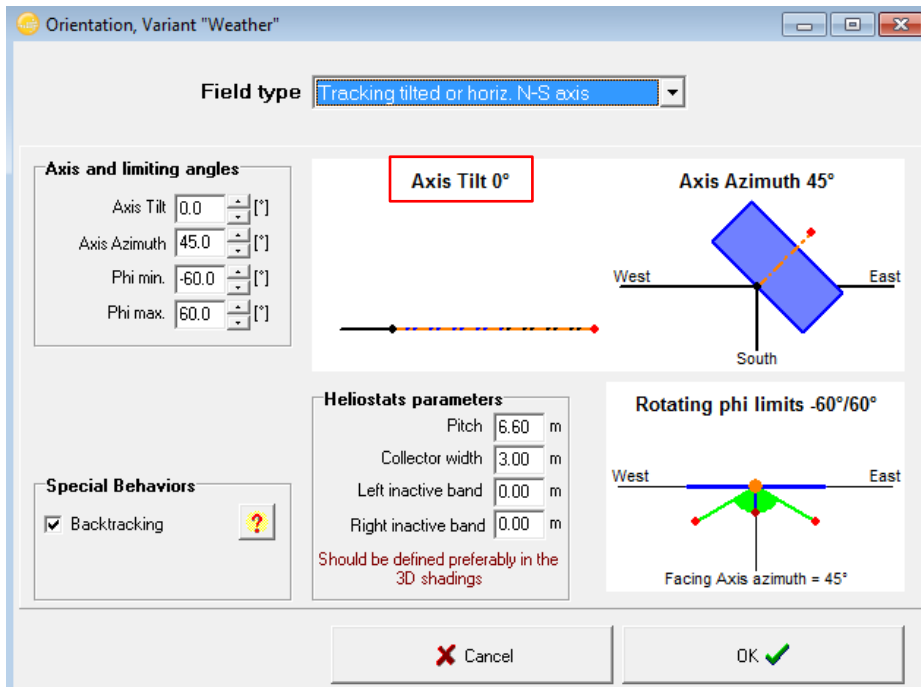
Orientation, Variant "Weather"

Field type Tracking tilted or horiz. N-S axis

Axis and limiting angles
Axis Tilt 0.0 [°]
Axis Azimuth 45.0 [°]
Phi min. -60.0 [°]
Phi max. 60.0 [°]

Axis Tilt 0°

Axis Azimuth 45°
West
East
South

Heliostats parameters
Pitch 6.60 m
Collector width 3.00 m
Left inactive band 0.00 m
Right inactive band 0.00 m
Should be defined preferably in the 3D shadings

Rotating phi limits -60°/60°
West
East
Facing Axis azimuth = 45°

Special Behaviors
Backtracking
?

Cancel
OK